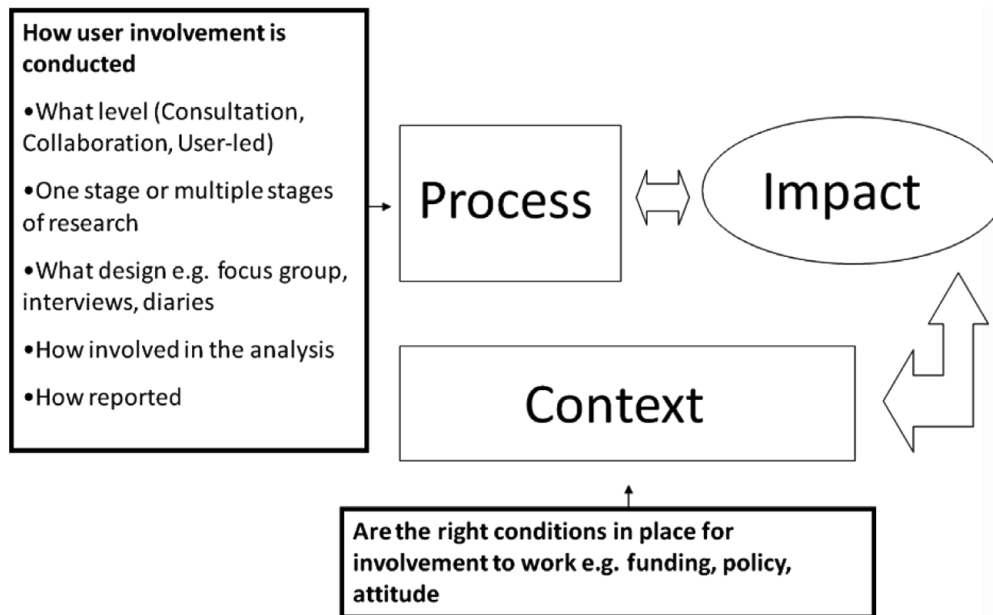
How user involvement is conducted

•What level (Consultation, Collaboration, User-led)

•One stage or multiple stages of research

•What design e.g. focus group, interviews, diaries

•How involved in the analysis

•How reported

Process

Impact

Context

Are the right conditions in place for involvement to work e.g. funding, policy, attitude